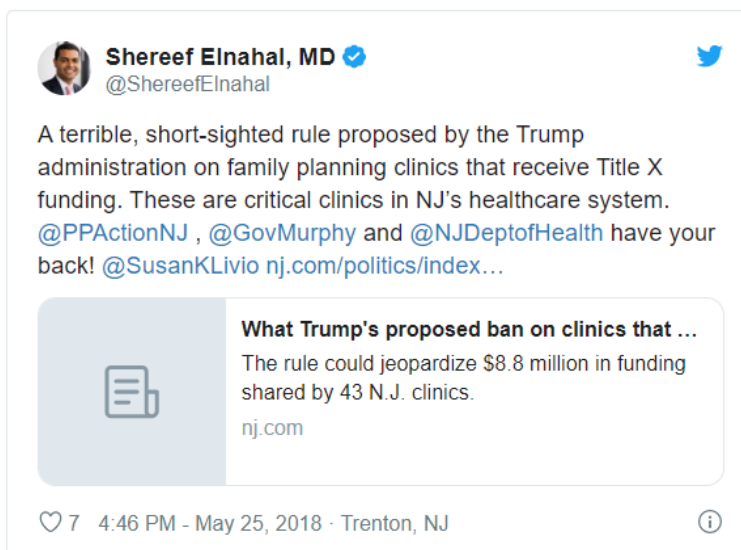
Shereef Elnahal, MD
@ShereefElnahal

A terrible, short-sighted rule proposed by the Trump administration on family planning clinics that receive Title X funding. These are critical clinics in NJ's healthcare system. @PPActionNJ , @GovMurphy and @NJDeptofHealth have your back! @SusanKLivio nj.com/politics/index…

What Trump's proposed ban on clinics that …
The rule could jeopardize $8.8 million in funding shared by 43 N.J. clinics.
nj.com

7 4:46 PM - May 25, 2018 · Trenton, NJ